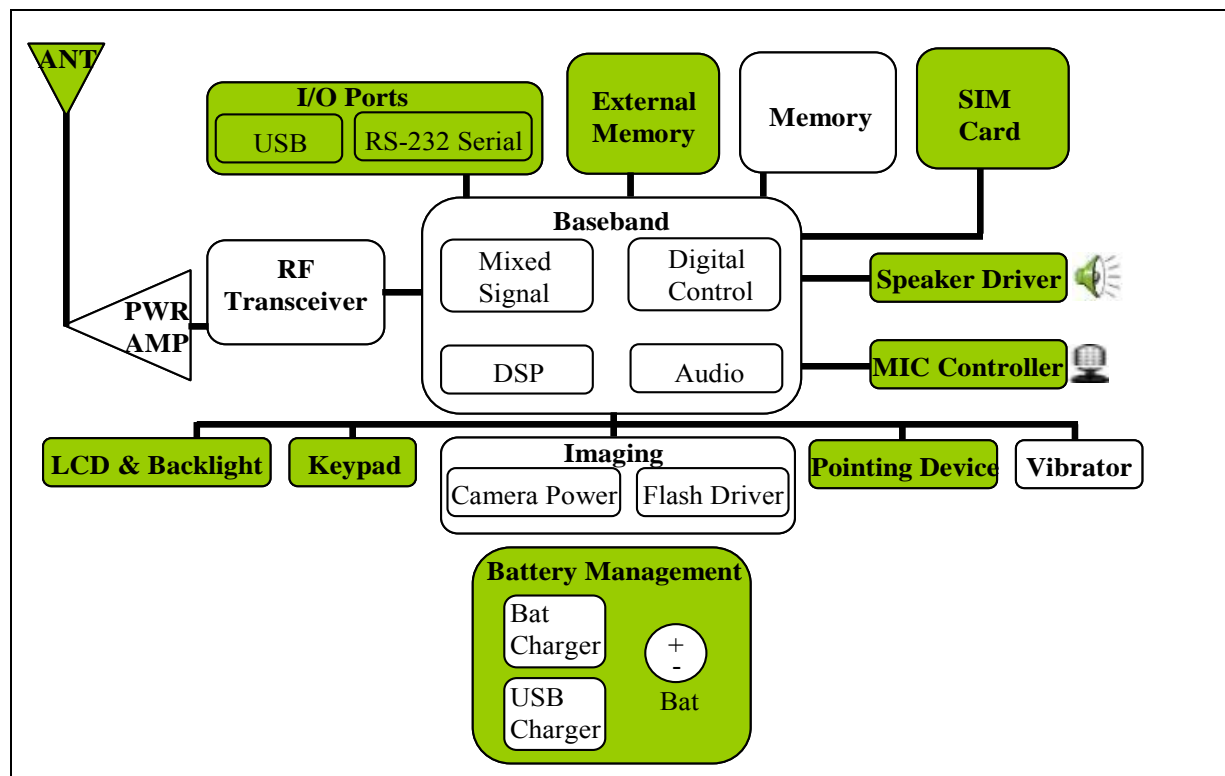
ANT

I/O Ports

USB

RS-232 Serial

External Memory

Memory

SIM Card

Baseband

Mixed Signal

Digital Control

DSP

Audio

RF Transceiver

PWR AMP

Speaker Driver

MIC Controller

LCD & Backlight

Keypad

Imaging

Camera Power

Flash Driver

Pointing Device

Vibrator

Battery Management

Bat Charger

USB Charger

+
-

Bat